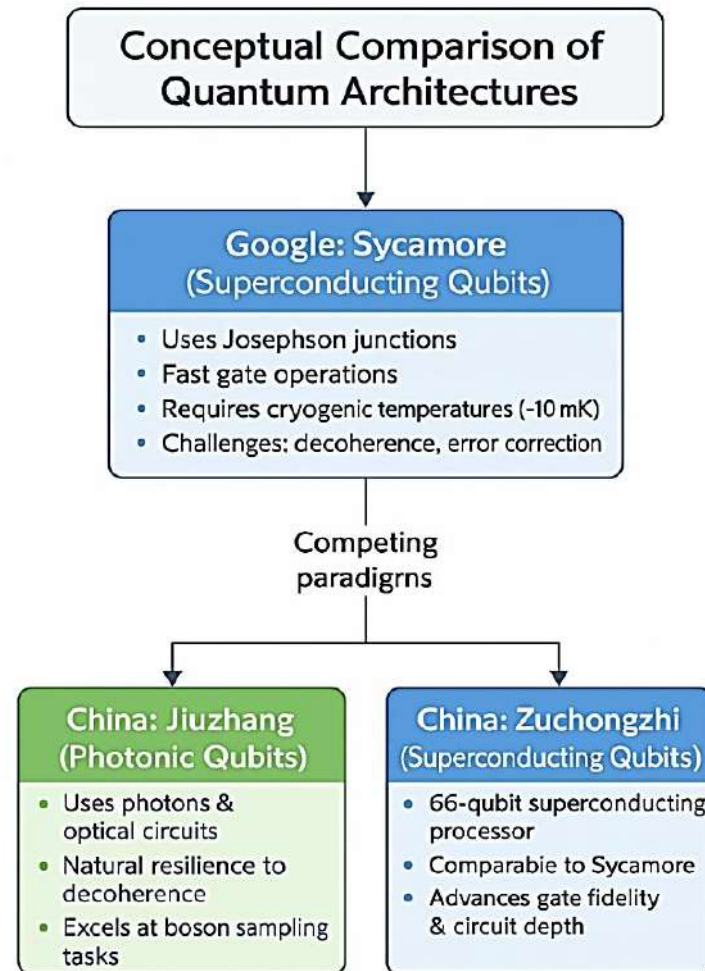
Conceptual Comparison of Quantum Architectures

Google: Sycamore
(Superconducting Qubits)

- Uses Josephson junctions
- Fast gate operations
- Requires cryogenic temperatures (-10 mK)
- Challenges: decoherence, error correction

Competing paradigrns

China: Jiuzhang
(Photonic Qubits)

- Uses photons & optical circuits
- Natural resilience to decoherence
- Excels at boson sampling tasks

China: Zuchongzhi
(Superconducting Qubits)

- 66-qubit superconducting processor
- Comparabie to Sycamore
- Advances gate fidelity & circuit depth